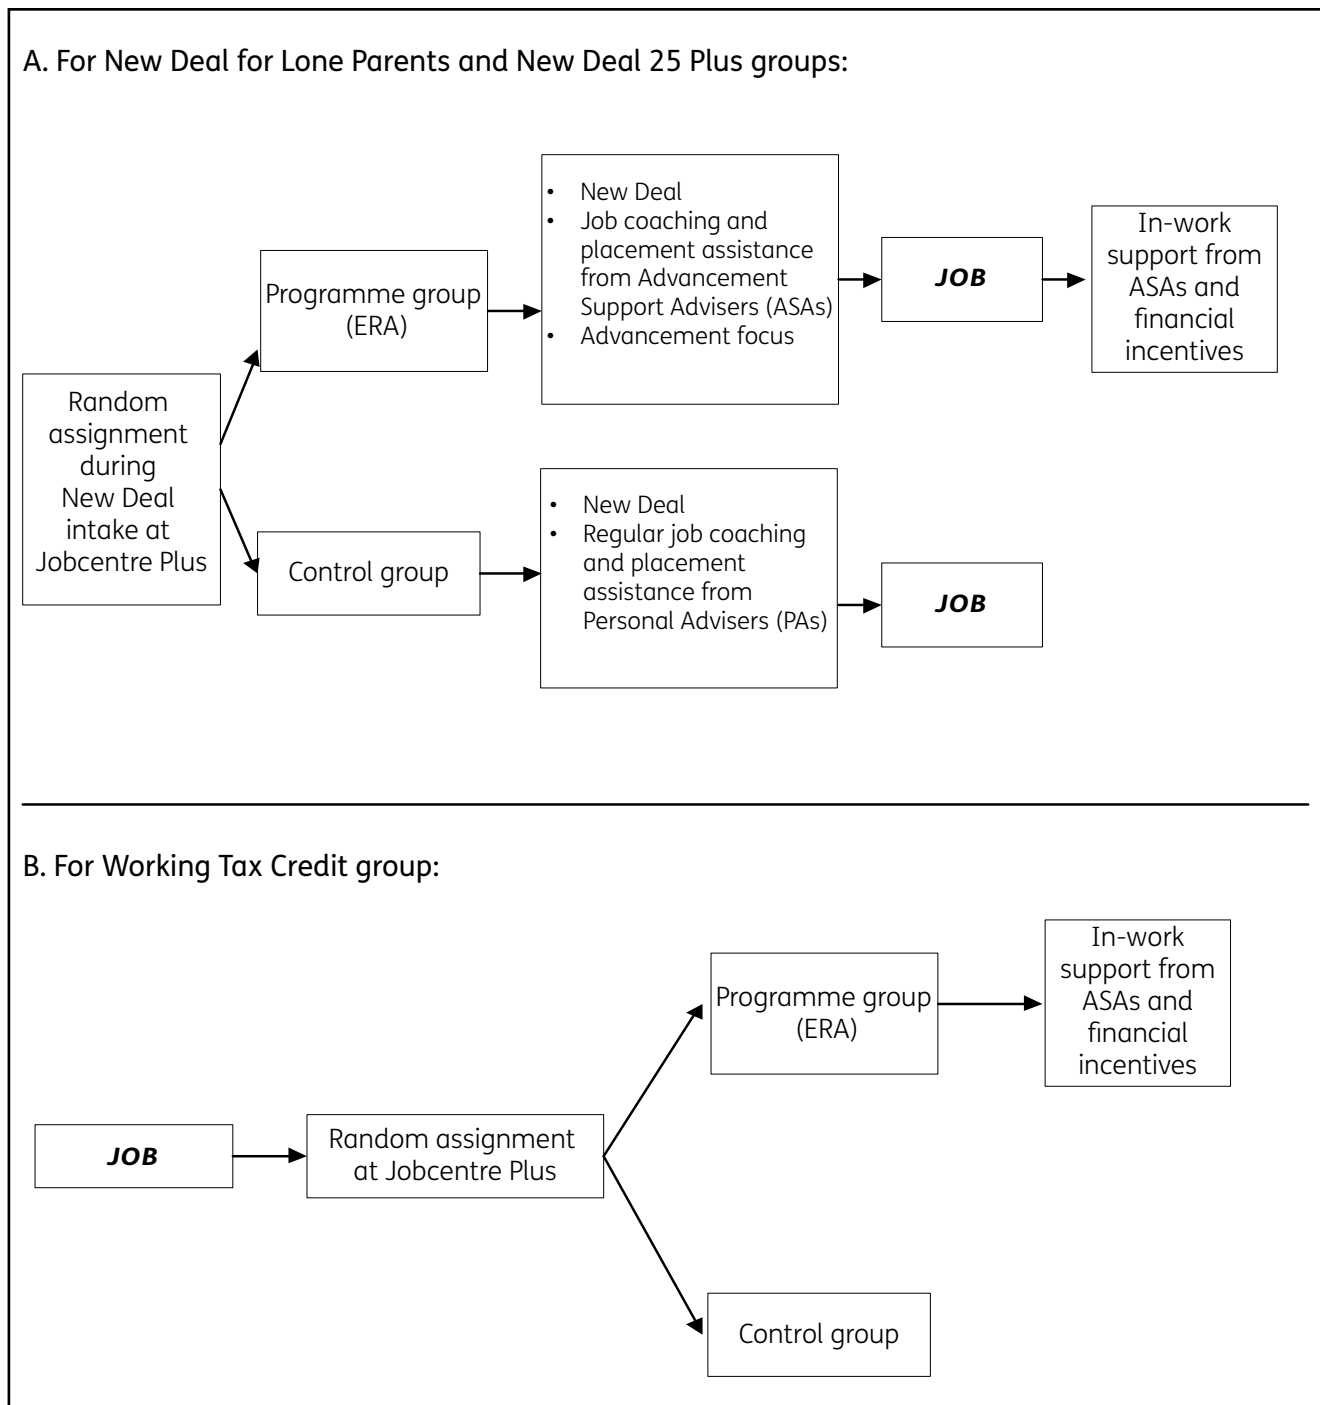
A. For New Deal for Lone Parents and New Deal 25 Plus groups:

Random assignment during New Deal intake at Jobcentre Plus

Programme group (ERA)

- New Deal
- Job coaching and placement assistance from Advancement Support Advisers (ASAs)
- Advancement focus

***JOB***

In-work support from ASAs and financial incentives

Control group

- New Deal
- Regular job coaching and placement assistance from Personal Advisers (PAs)

***JOB***

B. For Working Tax Credit group:

***JOB***

Random assignment at Jobcentre Plus

Programme group (ERA)

In-work support from ASAs and financial incentives

Control group